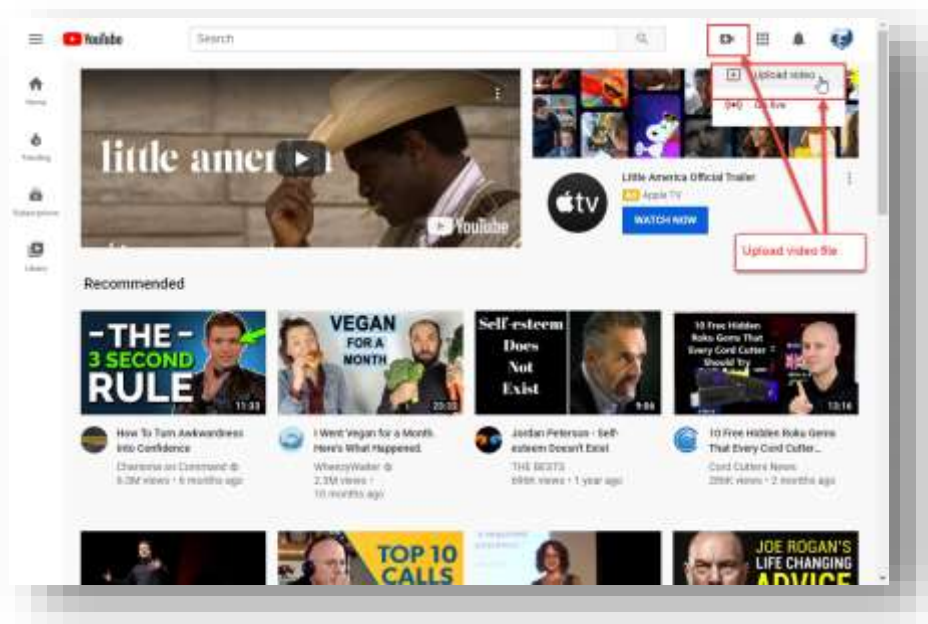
YouTube

Search

Upload video

Go live

Home

Trending

Subscriptions

Library

little america

YouTube

Little America Official Trailer

Ad Apple TV

WATCH NOW

Upload video file

Recommended

THE 3 SECOND RULE

11:33

How To Turn Awkwardness Into Confidence

Charisma on Command

9.3M views • 6 months ago

VEGAN FOR A MONTH

20:33

I Went Vegan for a Month. Here's What Happened.

WheezyWaiter

2.3M views • 10 months ago

Self-esteem Does Not Exist

9:06

Jordan Peterson - Self-esteem Doesn't Exist

THE BESTS

699K views • 1 year ago

10 Free Hidden Roku Gems That Every Cord Cutter Should Try

13:16

10 Free Hidden Roku Gems That Every Cord Cutter...

Cord Cutters News

289K views • 2 months ago

TOP 10 CALLS

JOE ROGAN'S LIFE CHANGING ADVICE